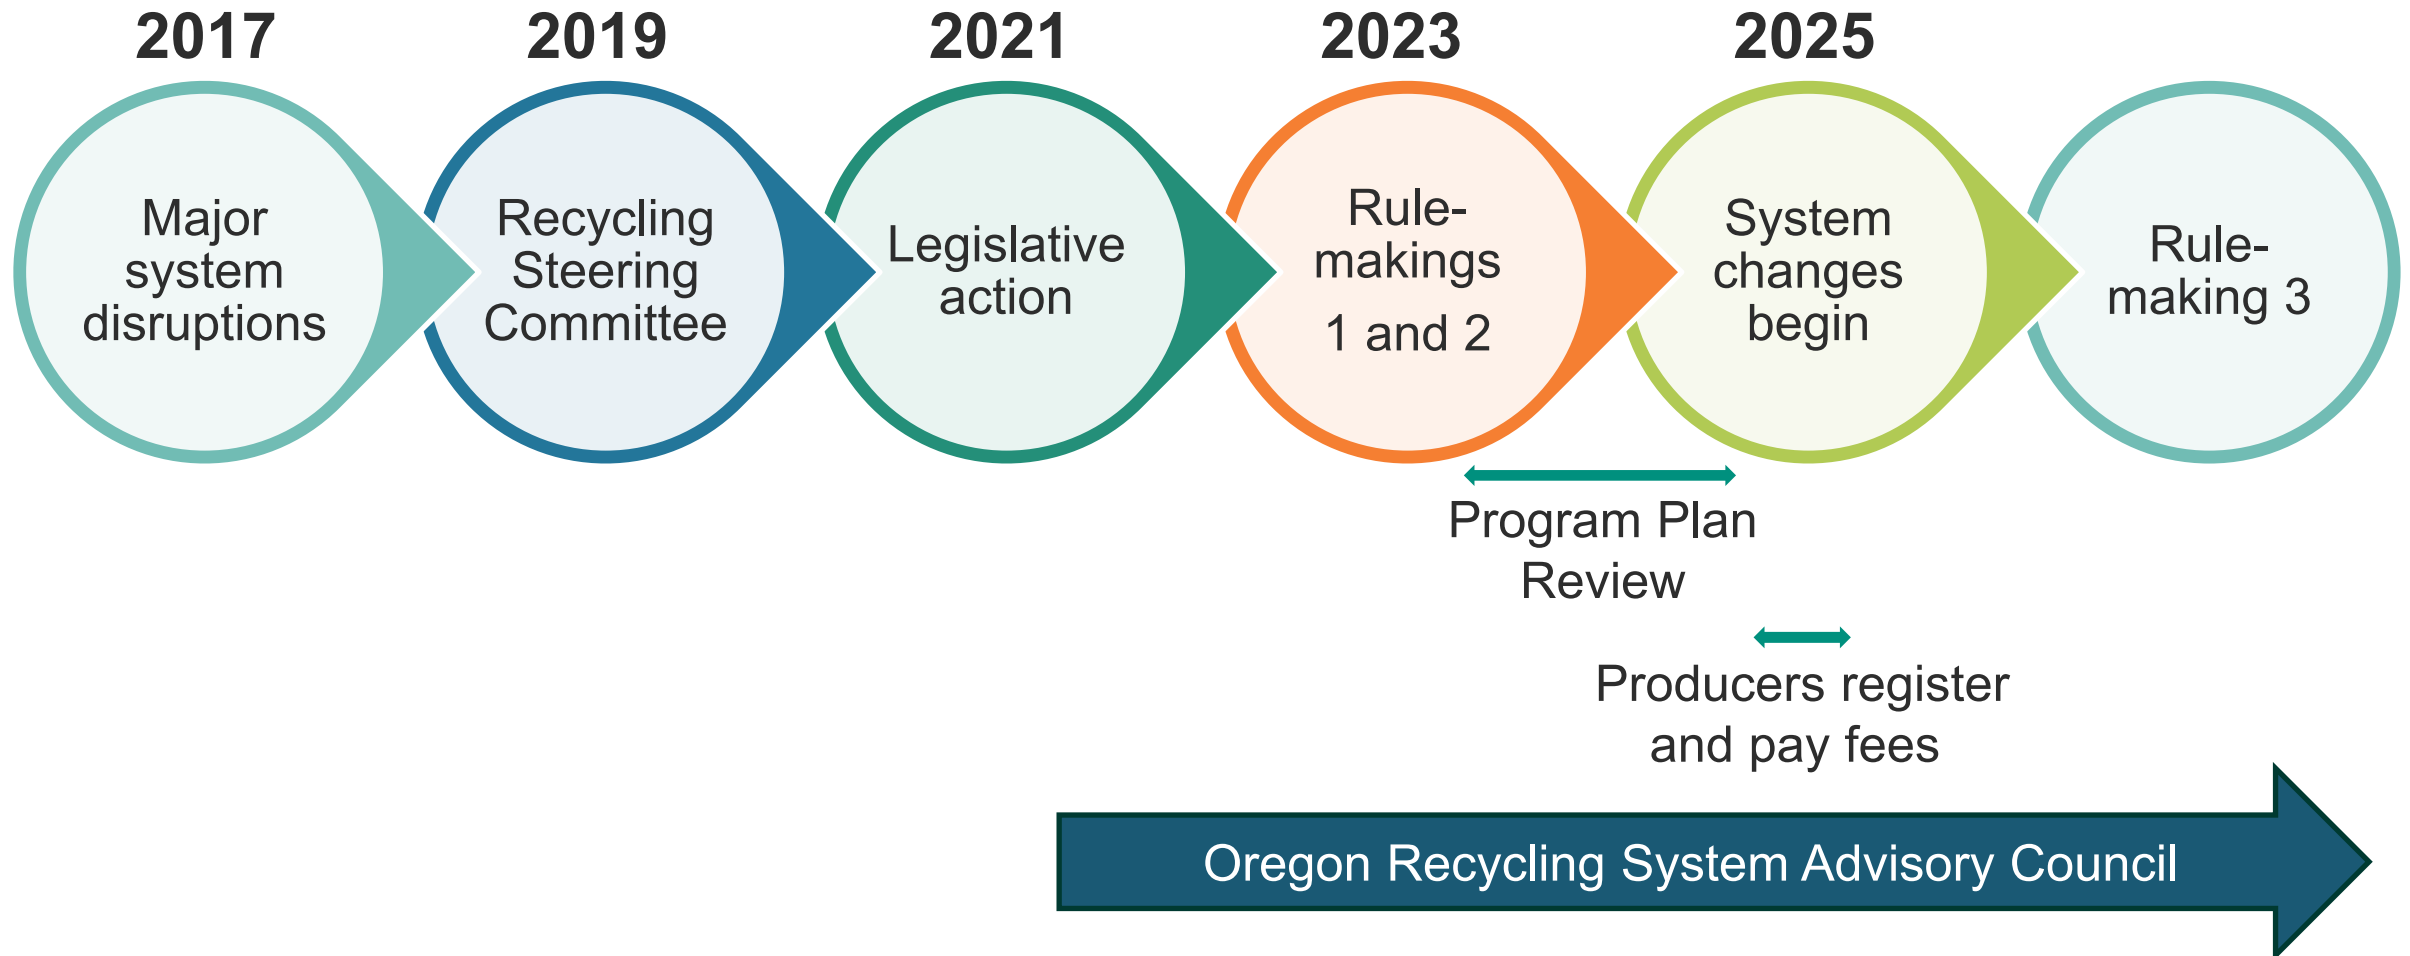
2017

Major system disruptions

2019

Recycling Steering Committee

2021

Legislative action

2023

Rule-makings 1 and 2

2025

System changes begin

Rule-making 3

Program Plan Review

Producers register and pay fees

Oregon Recycling System Advisory Council